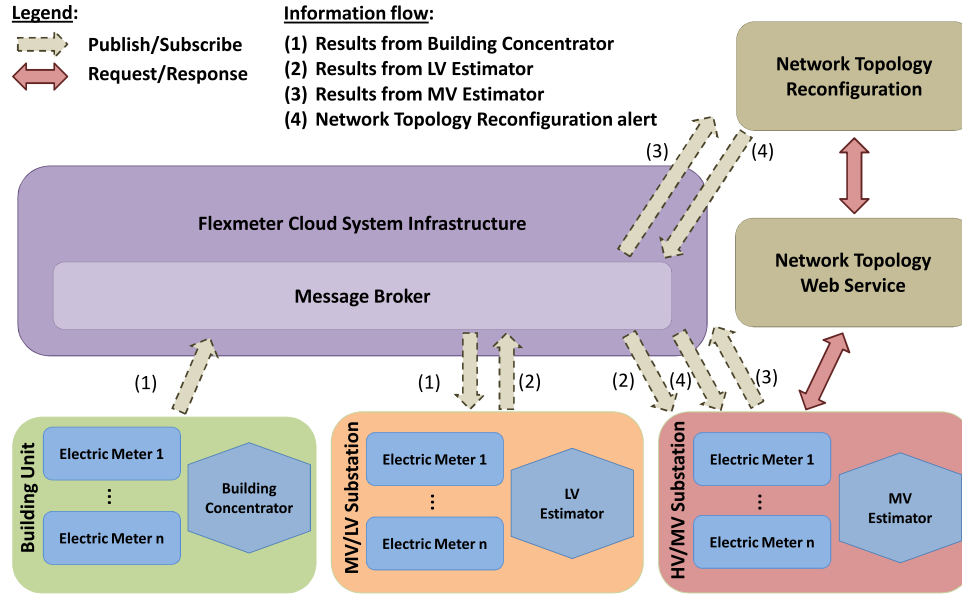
Legend:
Publish/Subscribe
Request/Response

Information flow:
(1) Results from Building Concentrator
(2) Results from LV Estimator
(3) Results from MV Estimator
(4) Network Topology Reconfiguration alert

Network Topology Reconfiguration

(3)
(4)

Flexmeter Cloud System Infrastructure

Message Broker

Network Topology Web Service

(1)
(1)
(2)
(2)
(4)
(3)

Building Unit
Electric Meter 1
...
Electric Meter n
Building Concentrator

MV/LV Substation
Electric Meter 1
...
Electric Meter n
LV Estimator

HV/MV Substation
Electric Meter 1
...
Electric Meter n
MV Estimator